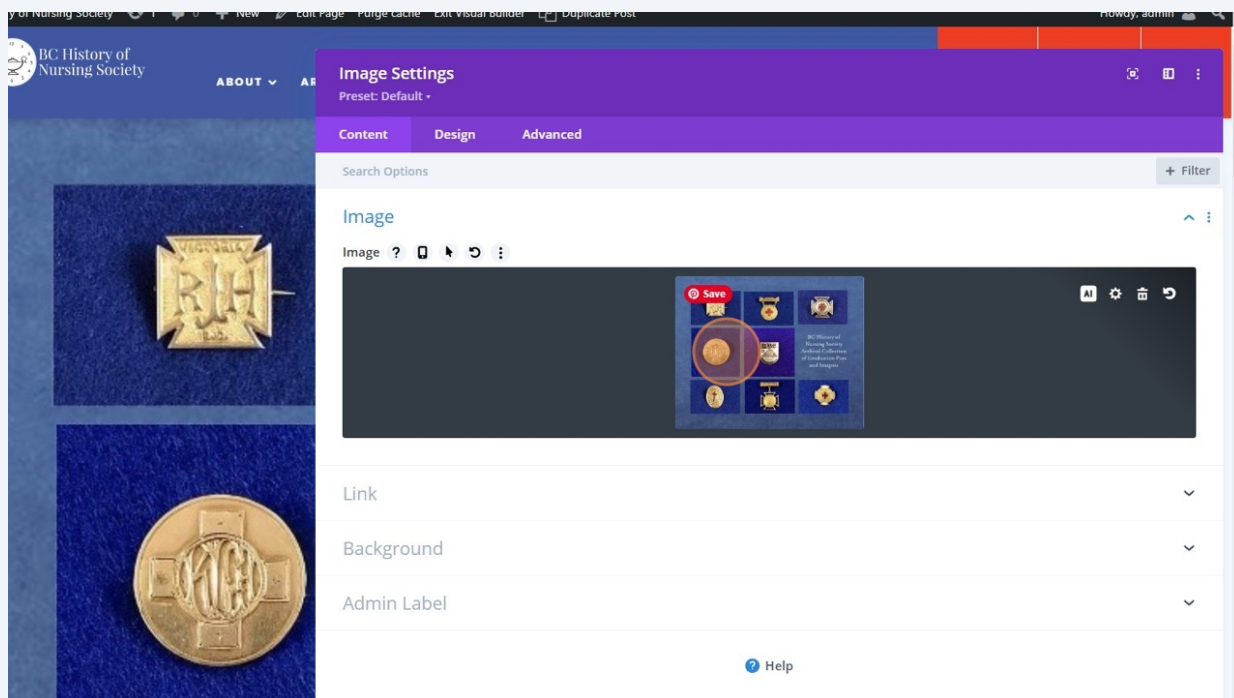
y of Nursing Society 1 0 New Edit Page Purge Cache Exit Visual Builder Duplicate Post Howdy, admin

BC History of Nursing Society

ABOUT AR

Image Settings
Preset: Default

Content Design Advanced

Search Options + Filter

Image

Image ?

Save

BC History of Nursing Society Archival Collection of Graduation Pins and Insignia

AI

Link

Background

Admin Label

Help